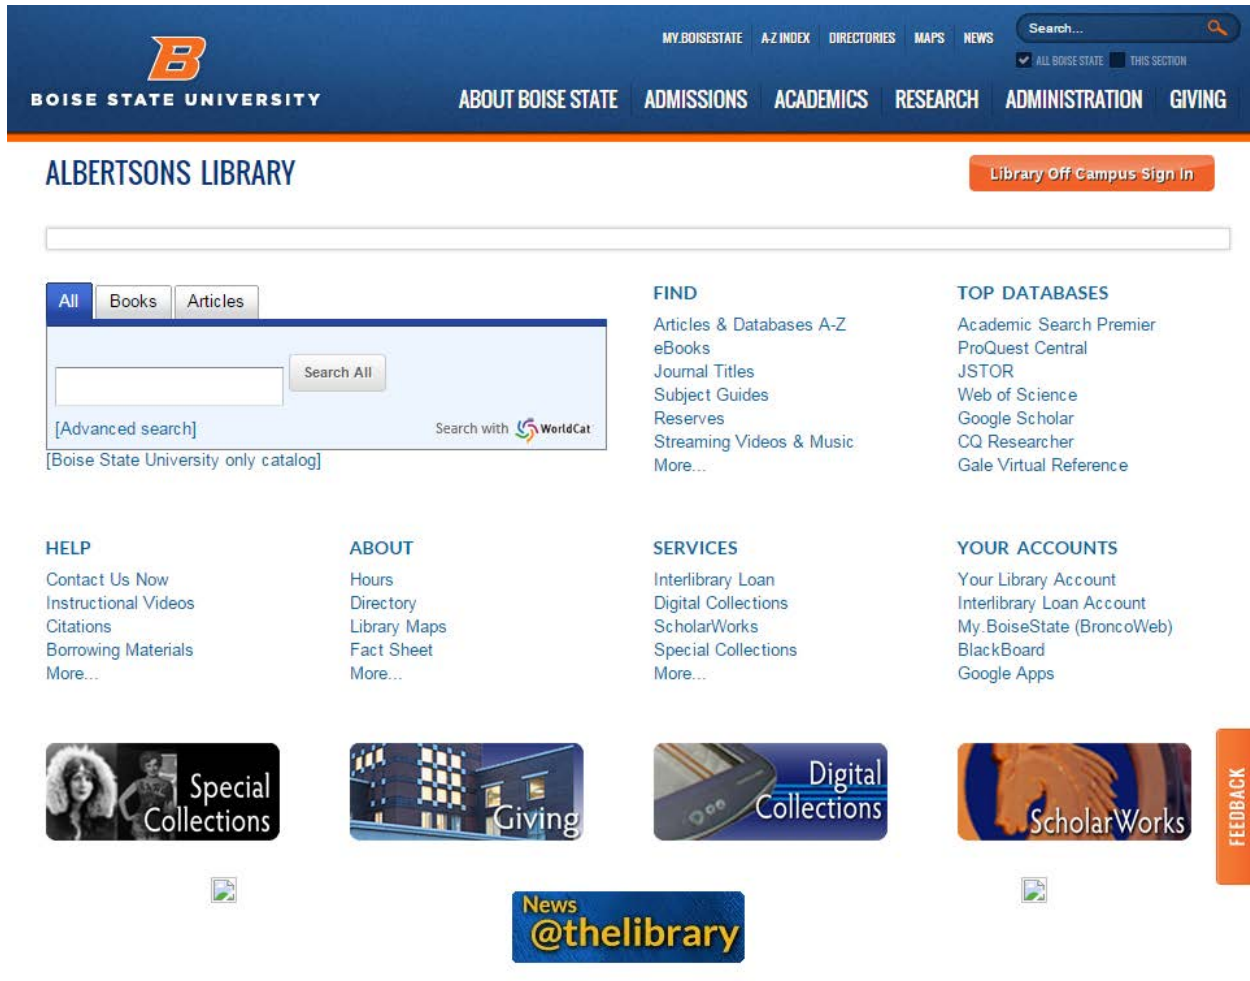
B
BOISE STATE UNIVERSITY

MY.BOISESTATE A-Z INDEX DIRECTORIES MAPS NEWS

Search...

ALL BOISE STATE THIS SECTION

ABOUT BOISE STATE ADMISSIONS ACADEMICS RESEARCH ADMINISTRATION GIVING

ALBERTSONS LIBRARY

Library Off Campus Sign In

All Books Articles

Search All

[Advanced search]

Search with WorldCat

[Boise State University only catalog]

FIND
Articles & Databases A-Z
eBooks
Journal Titles
Subject Guides
Reserves
Streaming Videos & Music
More...

TOP DATABASES
Academic Search Premier
ProQuest Central
JSTOR
Web of Science
Google Scholar
CQ Researcher
Gale Virtual Reference

HELP
Contact Us Now
Instructional Videos
Citations
Borrowing Materials
More...

ABOUT
Hours
Directory
Library Maps
Fact Sheet
More...

SERVICES
Interlibrary Loan
Digital Collections
ScholarWorks
Special Collections
More...

YOUR ACCOUNTS
Your Library Account
Interlibrary Loan Account
My.BoiseState (BroncoWeb)
BlackBoard
Google Apps

Special Collections

Giving

Digital Collections

ScholarWorks

FEEDBACK

News @thelibrary